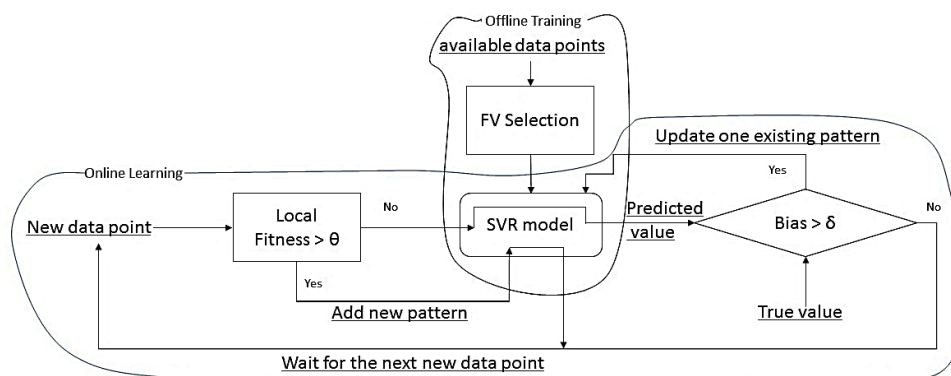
Offline Training

available data points

FV Selection

Update one existing pattern

Online Learning

Yes

New data point

Local Fitness > θ

No

SVR model

Predicted value

Bias > δ

No

Yes

Add new pattern

True value

Wait for the next new data point